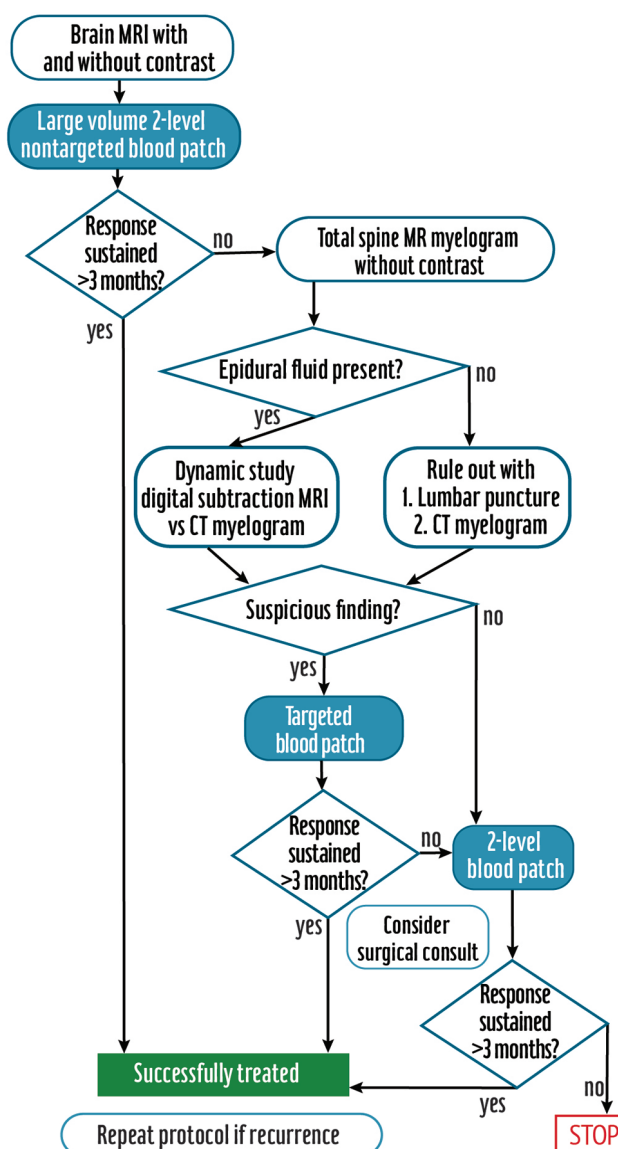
Brain MRI with and without contrast

Large volume 2-level nontargeted blood patch

Response sustained >3 months?

no

Total spine MR myelogram without contrast

yes

Epidural fluid present?

no

yes

Dynamic study digital subtraction MRI vs CT myelogram

Rule out with
1. Lumbar puncture
2. CT myelogram

Suspicious finding?

no

yes

Targeted blood patch

Response sustained >3 months?

no

2-level blood patch

yes

Consider surgical consult

Response sustained >3 months?

Successfully treated

no

yes

Repeat protocol if recurrence

STOP